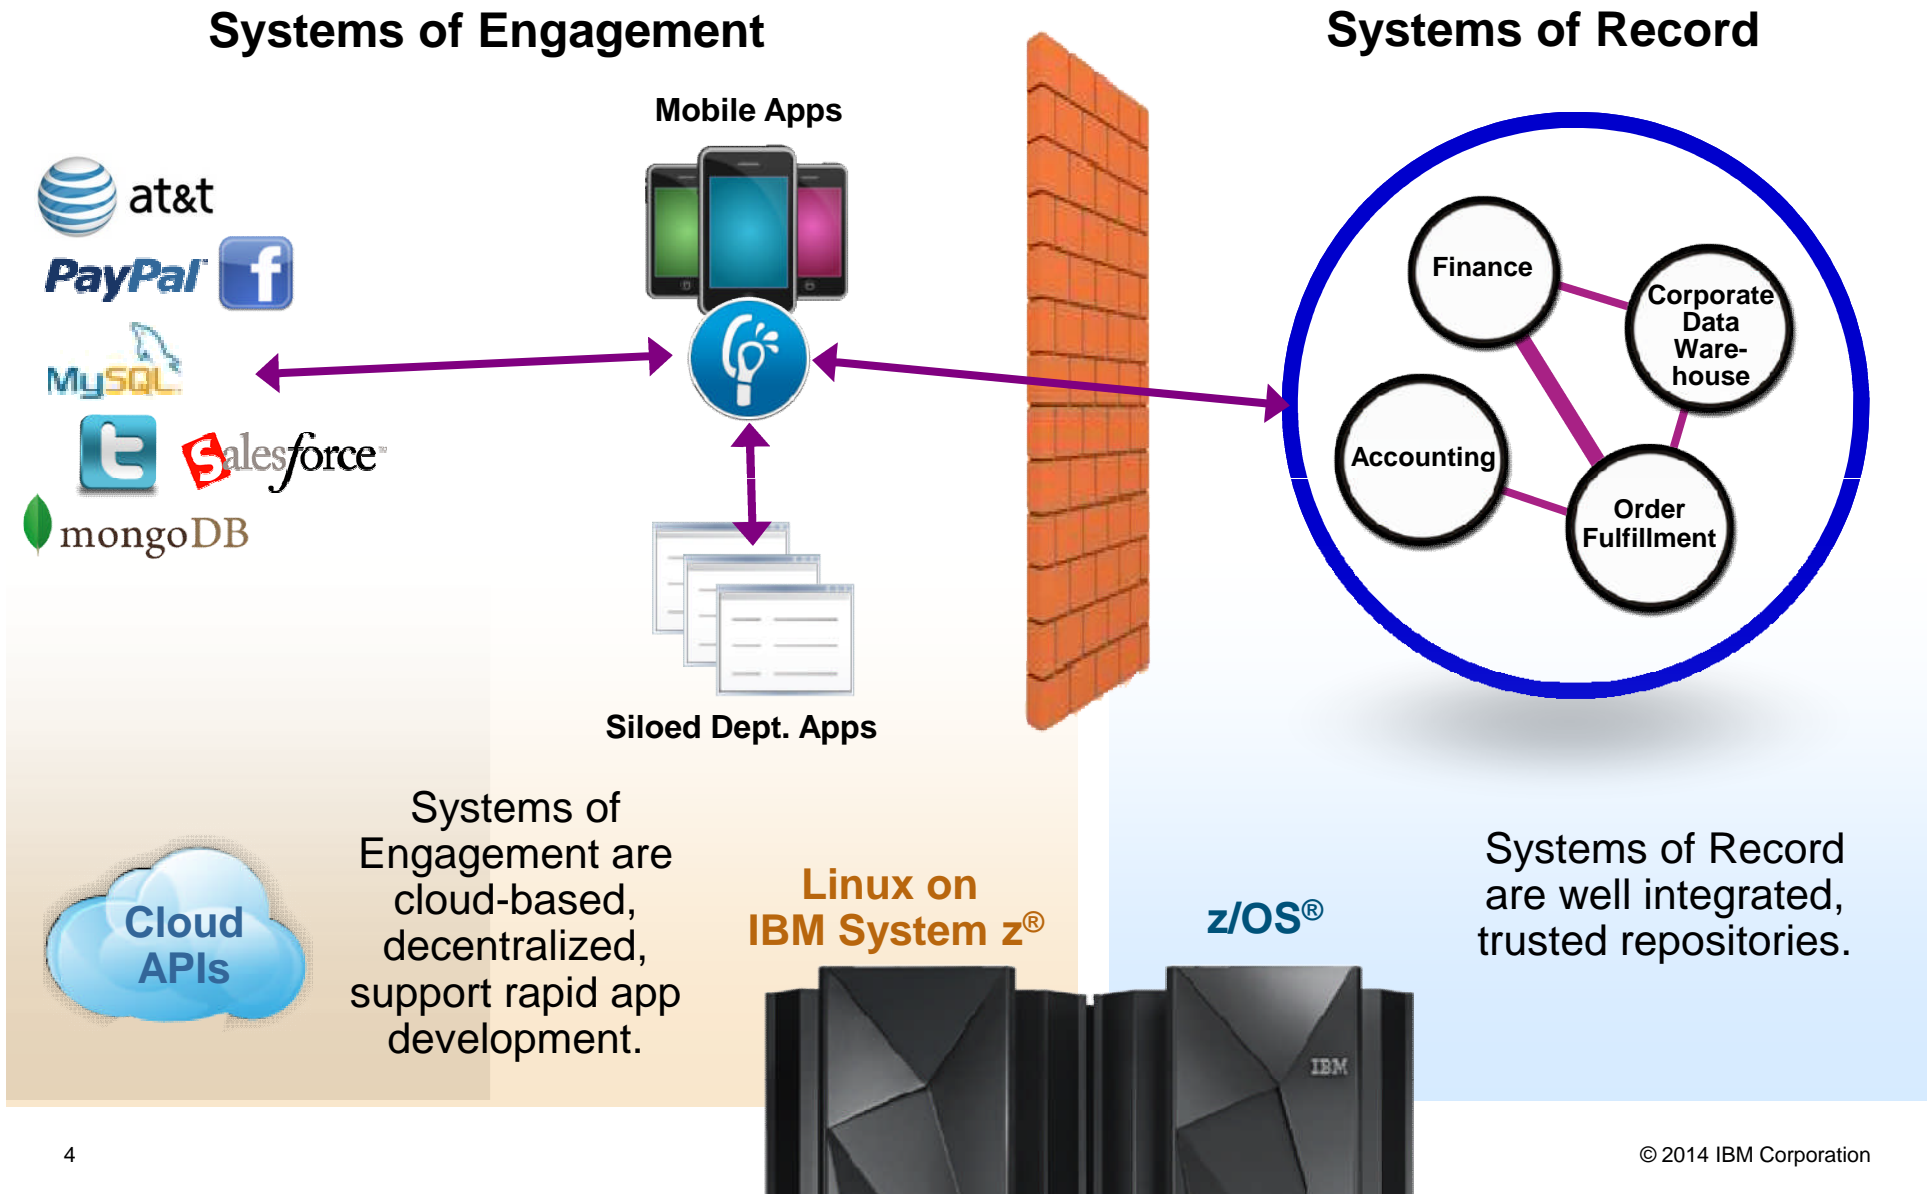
Systems of Engagement

Systems of Record

Mobile Apps

at&t

PayPal

f

MySQL

salesforce

mongoDB

Siloed Dept. Apps

Finance

Corporate Data Warehouse

Accounting

Order Fulfillment

Systems of Engagement are cloud-based, decentralized, support rapid app development.

Cloud APIs

Linux on IBM System z®

z/OS®

Systems of Record are well integrated, trusted repositories.

IBM

4

© 2014 IBM Corporation